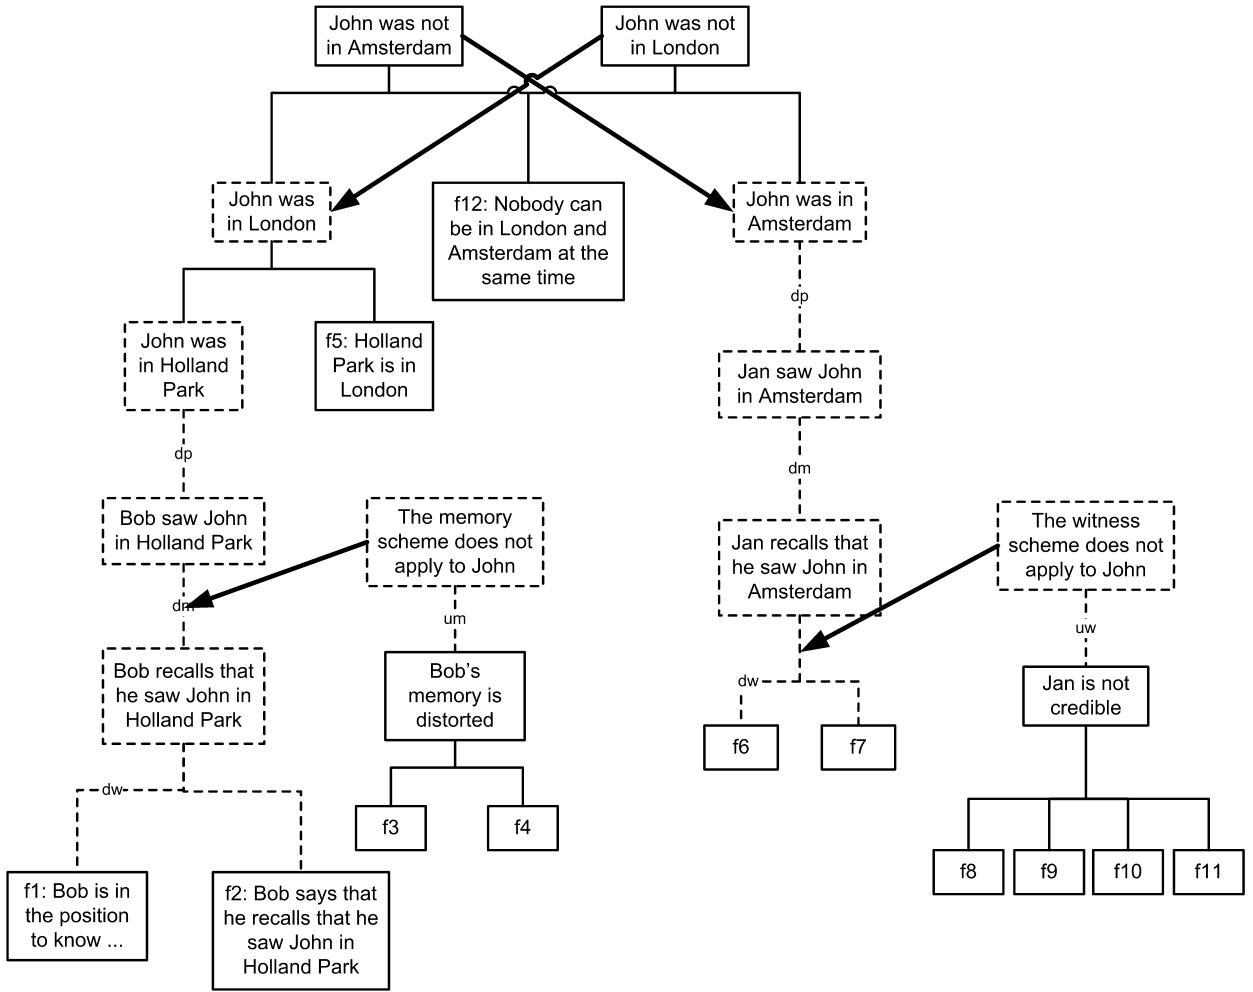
John was not in Amsterdam

John was not in London

John was in London

f12: Nobody can be in London and Amsterdam at the same time

John was in Amsterdam

John was in Holland Park

f5: Holland Park is in London

dp

Jan saw John in Amsterdam

dp

dm

Bob saw John in Holland Park

The memory scheme does not apply to John

Jan recalls that he saw John in Amsterdam

The witness scheme does not apply to John

dm

um

uw

Bob recalls that he saw John in Holland Park

Bob's memory is distorted

dw

Jan is not credible

f6

f7

dw

f3

f4

f8

f9

f10

f11

f1: Bob is in the position to know ...

f2: Bob says that he recalls that he saw John in Holland Park